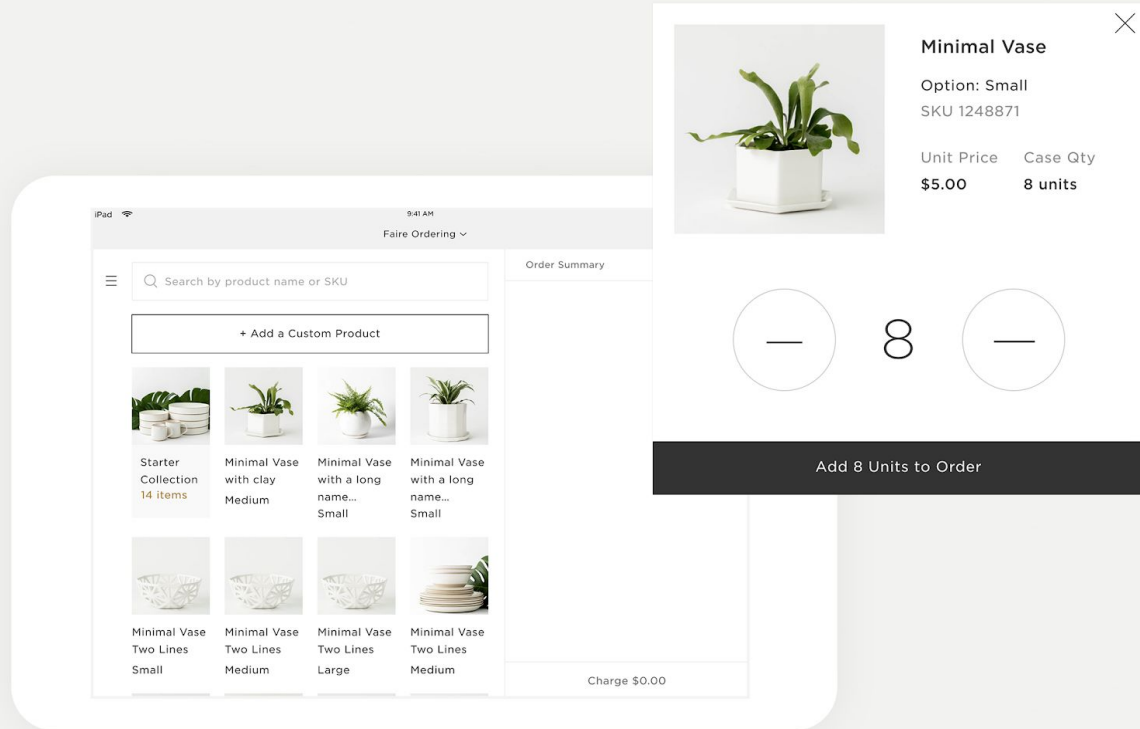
iPad

9:41 AM

Faire Ordering

Search by product name or SKU

Order Summary

+ Add a Custom Product

Starter Collection
14 items

Minimal Vase with clay
Medium

Minimal Vase with a long name...
Small

Minimal Vase with a long name...
Small

Minimal Vase Two Lines
Small

Minimal Vase Two Lines
Medium

Minimal Vase Two Lines
Large

Minimal Vase Two Lines
Medium

Charge $0.00

Minimal Vase

Option: Small
SKU 1248871

Unit Price
$5.00

Case Qty
8 units

8

Add 8 Units to Order